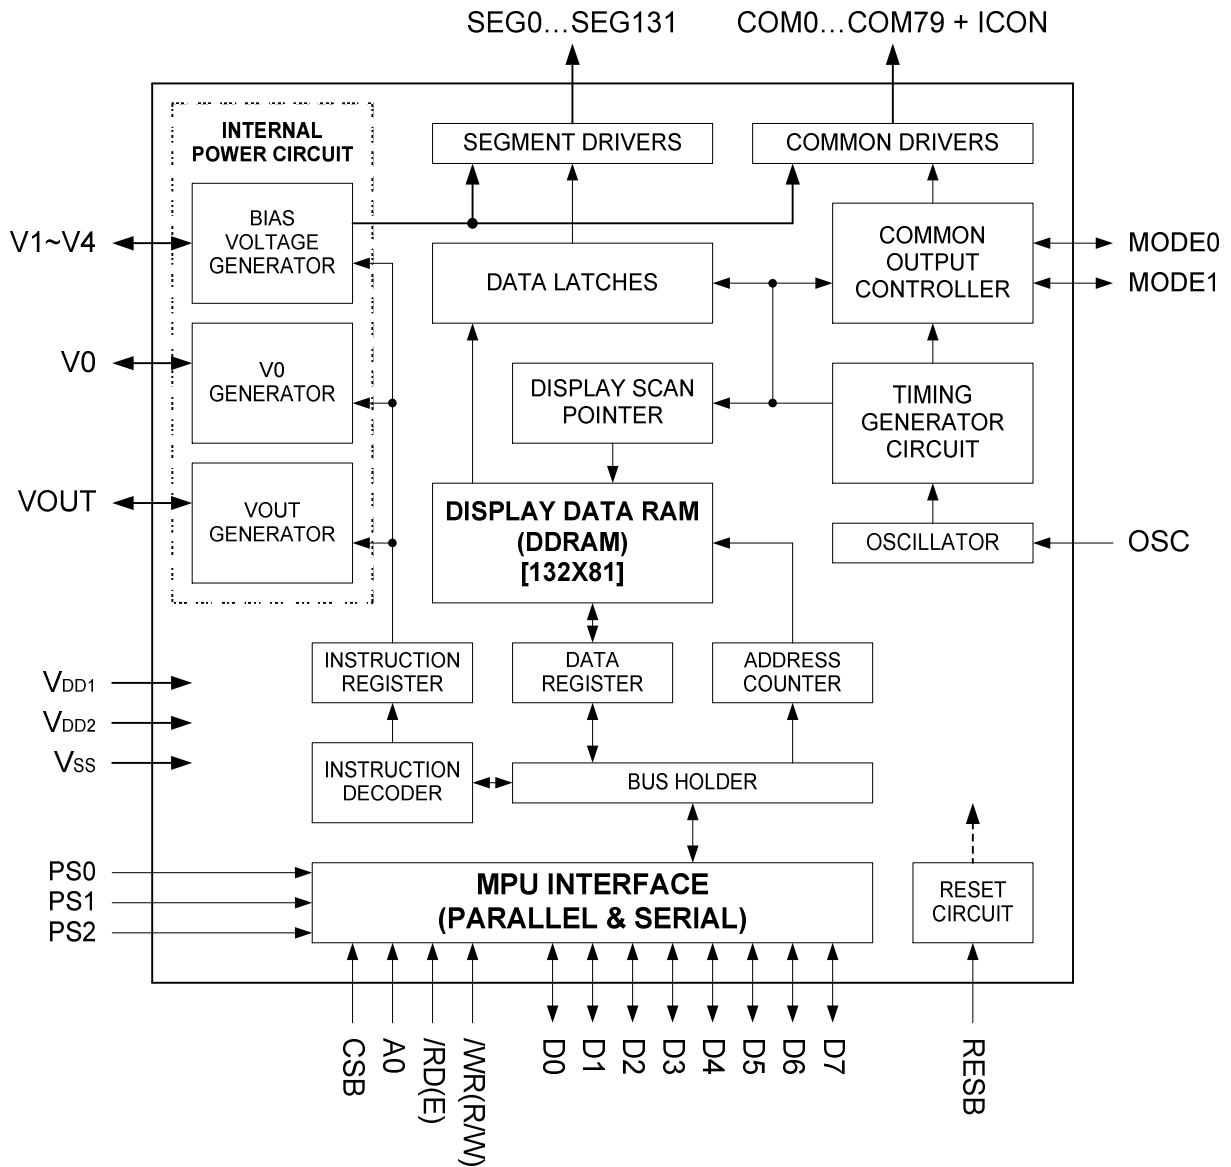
SEG0…SEG131

COM0…COM79 + ICON

INTERNAL POWER CIRCUIT

SEGMENT DRIVERS

COMMON DRIVERS

V1~V4

BIAS VOLTAGE GENERATOR

DATA LATCHES

COMMON OUTPUT CONTROLLER

MODE0

MODE1

V0

V0 GENERATOR

DISPLAY SCAN POINTER

TIMING GENERATOR CIRCUIT

VOUT

VOUT GENERATOR

DISPLAY DATA RAM (DDRAM) [132X81]

OSCILLATOR

OSC

INSTRUCTION REGISTER

DATA REGISTER

ADDRESS COUNTER

$V_{DD1}$

$V_{DD2}$

$V_{SS}$

INSTRUCTION DECODER

BUS HOLDER

PS0

PS1

PS2

MPU INTERFACE (PARALLEL & SERIAL)

RESET CIRCUIT

CSB A0 /RD(E) /WR(R/W) D0 D1 D2 D3 D4 D5 D6 D7 RESB